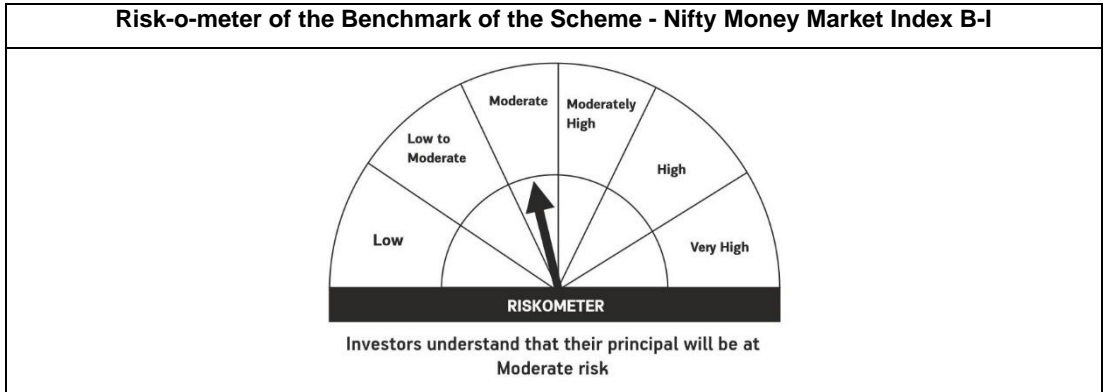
Risk-o-meter of the Benchmark of the Scheme - Nifty Money Market Index B-I

Low

Low to Moderate

Moderate

Moderately High

High

Very High

RISKOMETER

Investors understand that their principal will be at Moderate risk